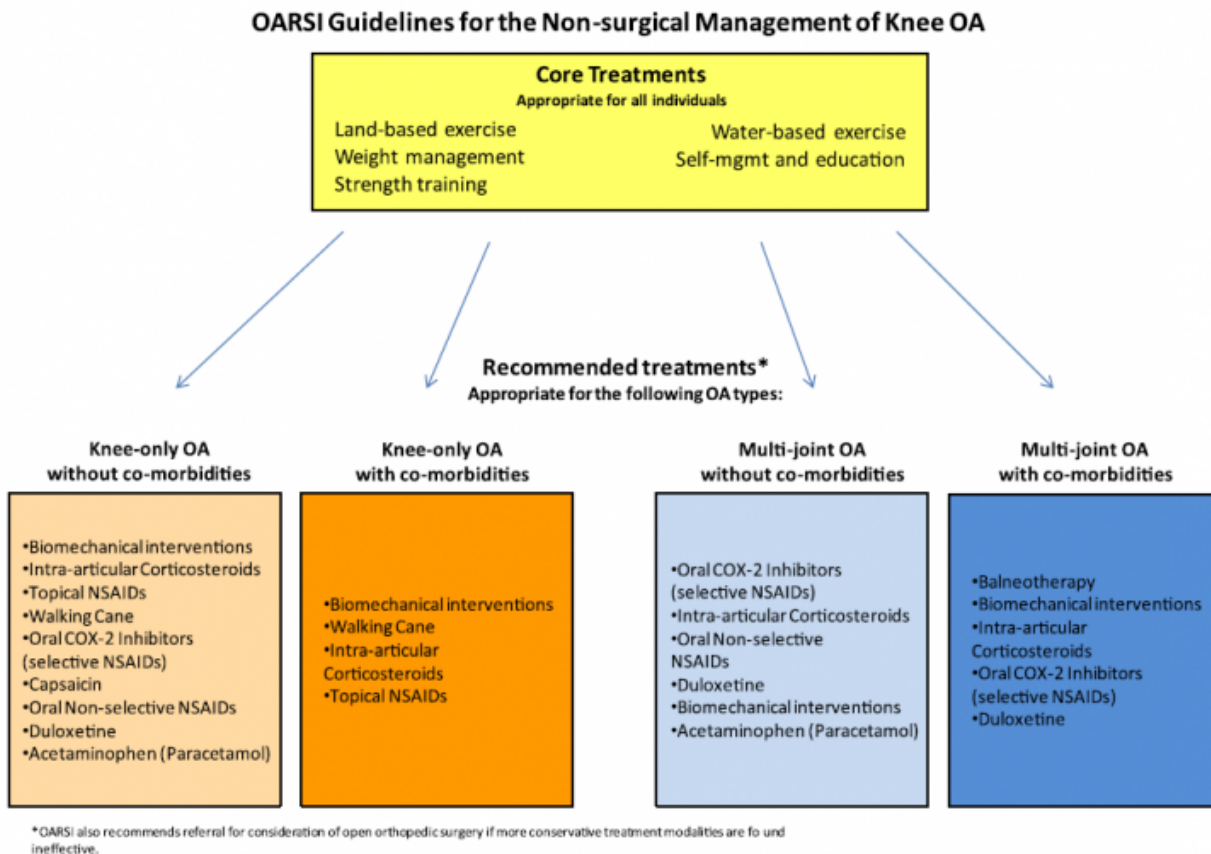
OARSI Guidelines for the Non-surgical Management of Knee OA

Core Treatments
Appropriate for all individuals

Land-based exercise
Weight management
Strength training

Water-based exercise
Self-mgmt and education

Recommended treatments*
Appropriate for the following OA types:

Knee-only OA without co-morbidities

•Biomechanical interventions
•Intra-articular Corticosteroids
•Topical NSAIDs
•Walking Cane
•Oral COX-2 Inhibitors (selective NSAIDs)
•Capsaicin
•Oral Non-selective NSAIDs
•Duloxetine
•Acetaminophen (Paracetamol)

Knee-only OA with co-morbidities

•Biomechanical interventions
•Walking Cane
•Intra-articular Corticosteroids
•Topical NSAIDs

Multi-joint OA without co-morbidities

•Oral COX-2 Inhibitors (selective NSAIDs)
•Intra-articular Corticosteroids
•Oral Non-selective NSAIDs
•Duloxetine
•Biomechanical interventions
•Acetaminophen (Paracetamol)

Multi-joint OA with co-morbidities

•Balneotherapy
•Biomechanical interventions
•Intra-articular Corticosteroids
•Oral COX-2 Inhibitors (selective NSAIDs)
•Duloxetine

*OARSI also recommends referral for consideration of open orthopedic surgery if more conservative treatment modalities are fo und ineffective.